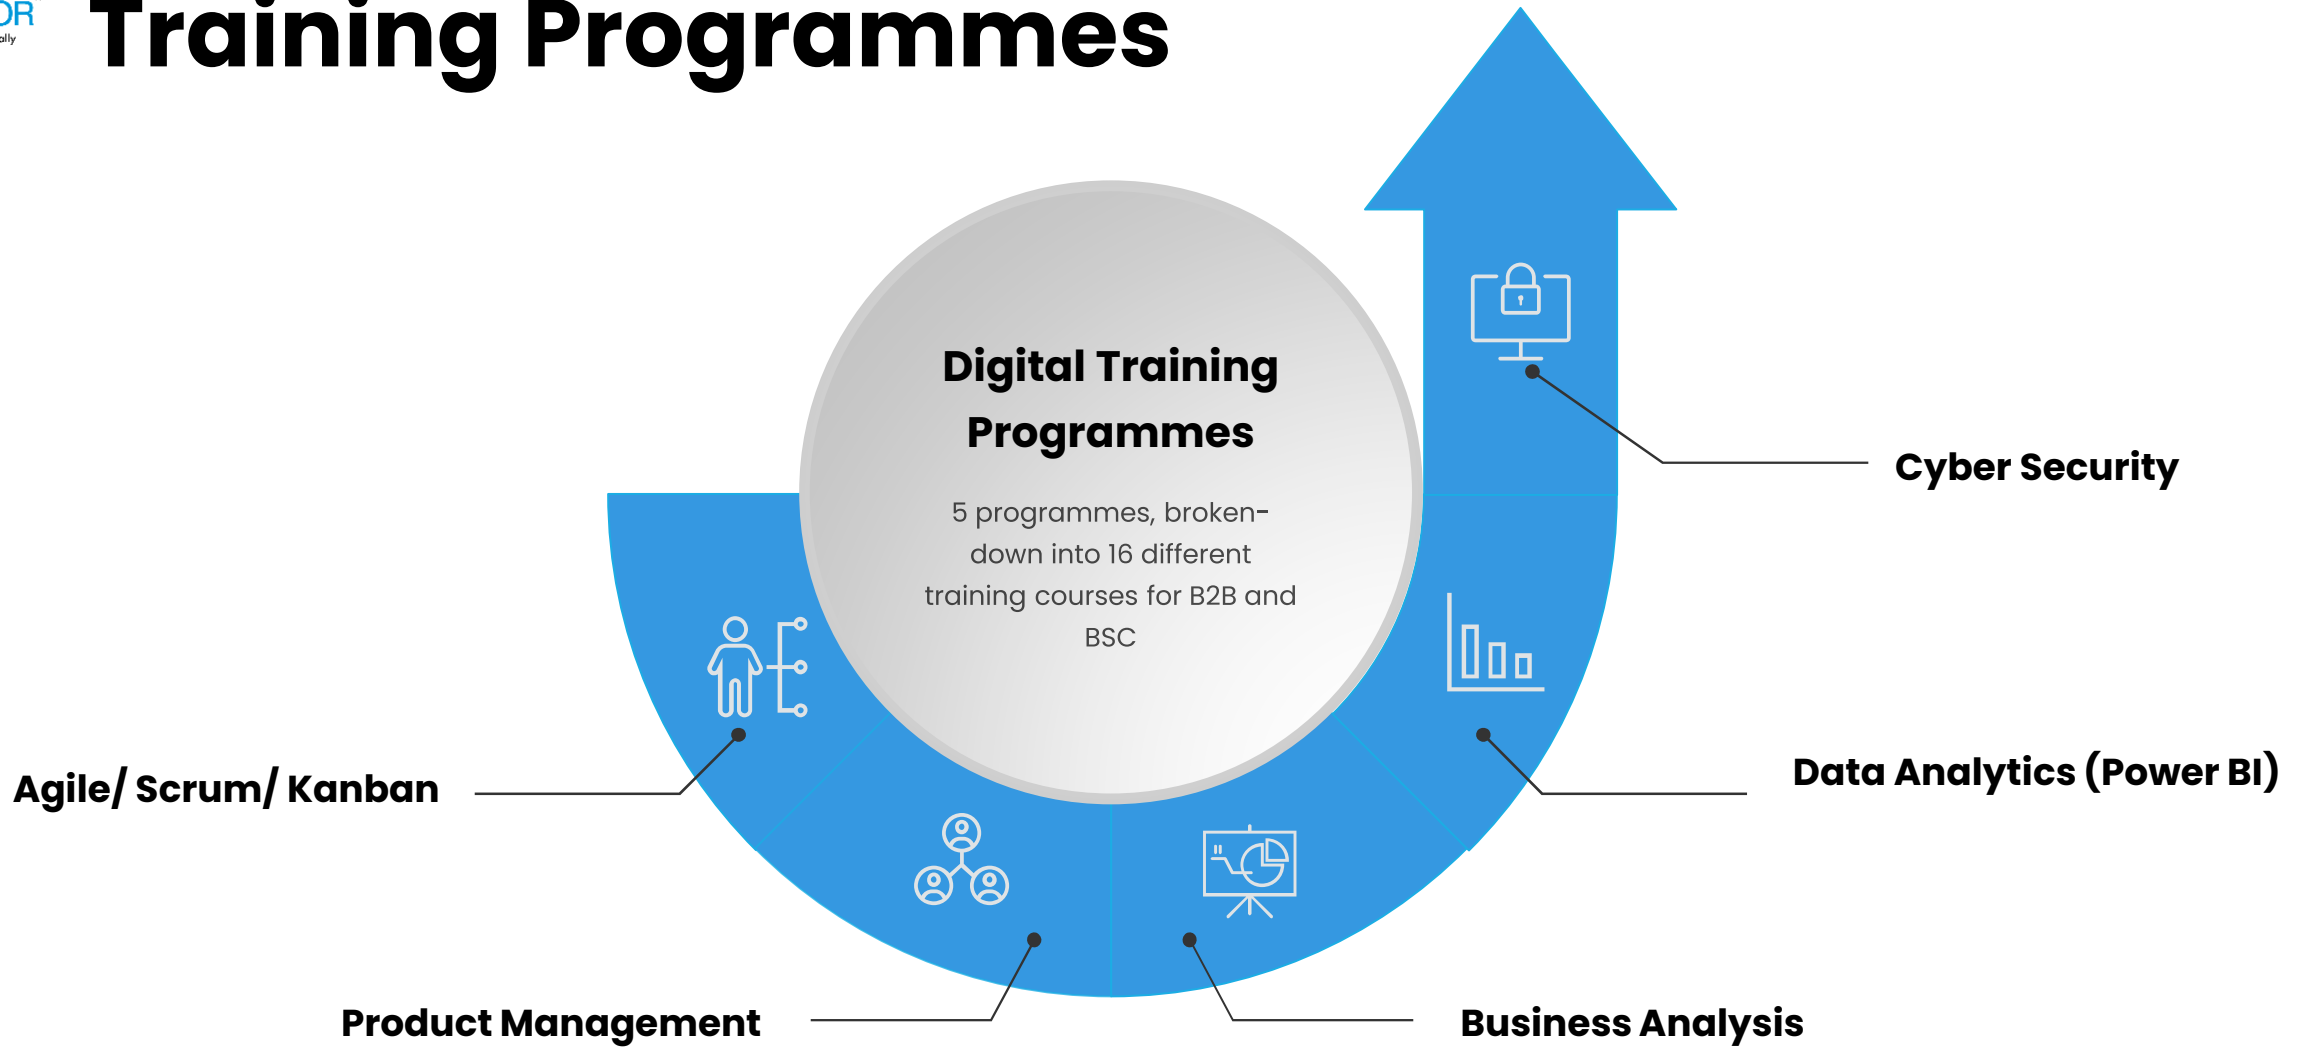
OR
ally

Training Programmes

Digital Training Programmes

5 programmes, broken-down into 16 different training courses for B2B and BSC

Cyber Security

Data Analytics (Power BI)

Agile/ Scrum/ Kanban

Product Management

Business Analysis